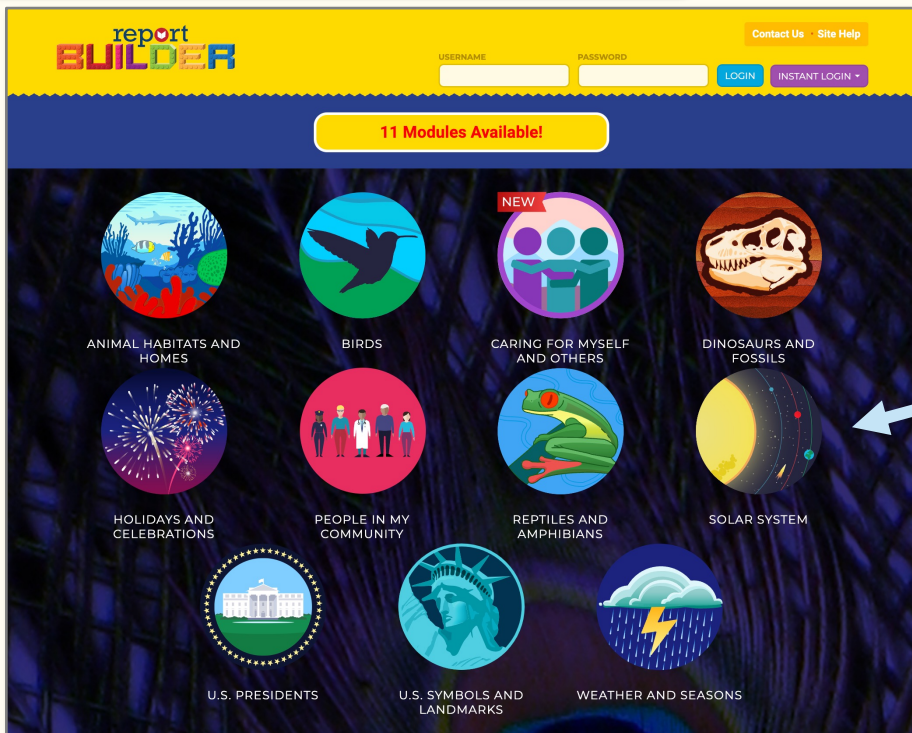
report BUILDER

Contact Us | Site Help

USERNAME

PASSWORD

LOGIN

INSTANT LOGIN

11 Modules Available!

ANIMAL HABITATS AND HOMES

BIRDS

NEW

CARING FOR MYSELF AND OTHERS

DINOSAURS AND FOSSILS

HOLIDAYS AND CELEBRATIONS

PEOPLE IN MY COMMUNITY

REPTILES AND AMPHIBIANS

SOLAR SYSTEM

U.S. PRESIDENTS

U.S. SYMBOLS AND LANDMARKS

WEATHER AND SEASONS